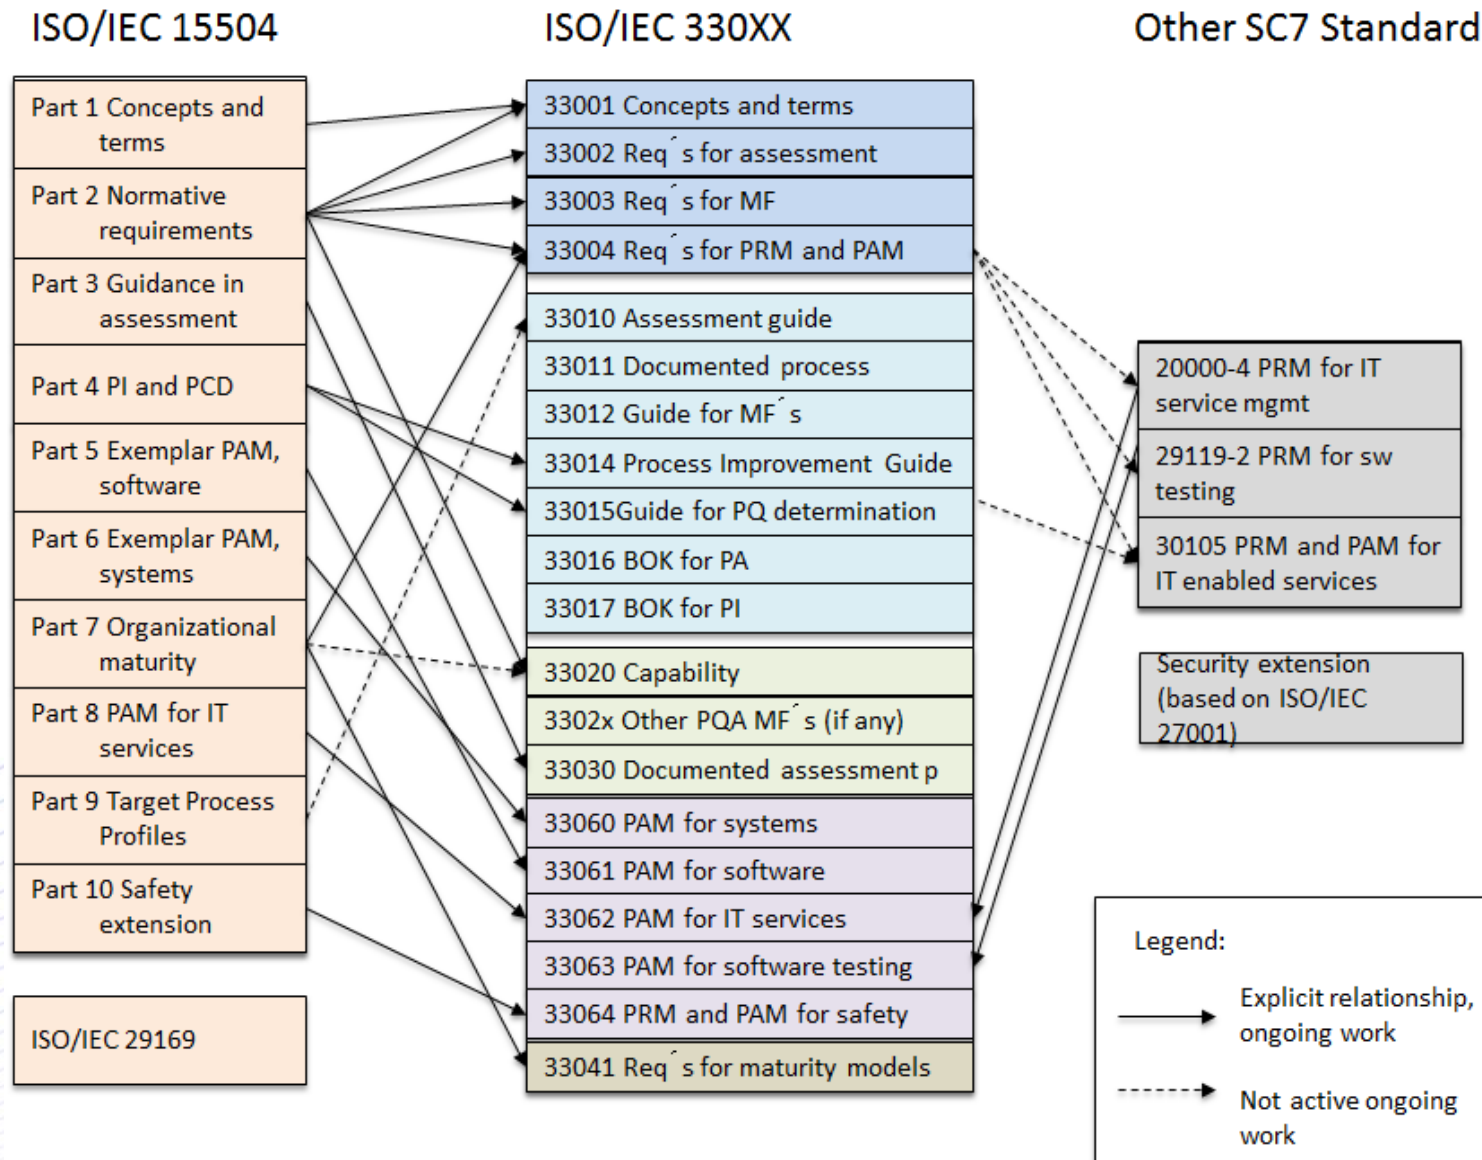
ISO/IEC 15504

ISO/IEC 330XX

Other SC7 Standard

Part 1 Concepts and terms

Part 2 Normative requirements

Part 3 Guidance in assessment

Part 4 PI and PCD

Part 5 Exemplar PAM, software

Part 6 Exemplar PAM, systems

Part 7 Organizational maturity

Part 8 PAM for IT services

Part 9 Target Process Profiles

Part 10 Safety extension

ISO/IEC 29169

33001 Concepts and terms

33002 Req´s for assessment

33003 Req´s for MF

33004 Req´s for PRM and PAM

33010 Assessment guide

33011 Documented process

33012 Guide for MF´s

33014 Process Improvement Guide

33015Guide for PQ determination

33016 BOK for PA

33017 BOK for PI

33020 Capability

3302x Other PQA MF´s (if any)

33030 Documented assessment p

33060 PAM for systems

33061 PAM for software

33062 PAM for IT services

33063 PAM for software testing

33064 PRM and PAM for safety

33041 Req´s for maturity models

20000-4 PRM for IT service mgmt

29119-2 PRM for sw testing

30105 PRM and PAM for IT enabled services

Security extension (based on ISO/IEC 27001)

Legend:

Explicit relationship, ongoing work

Not active ongoing work